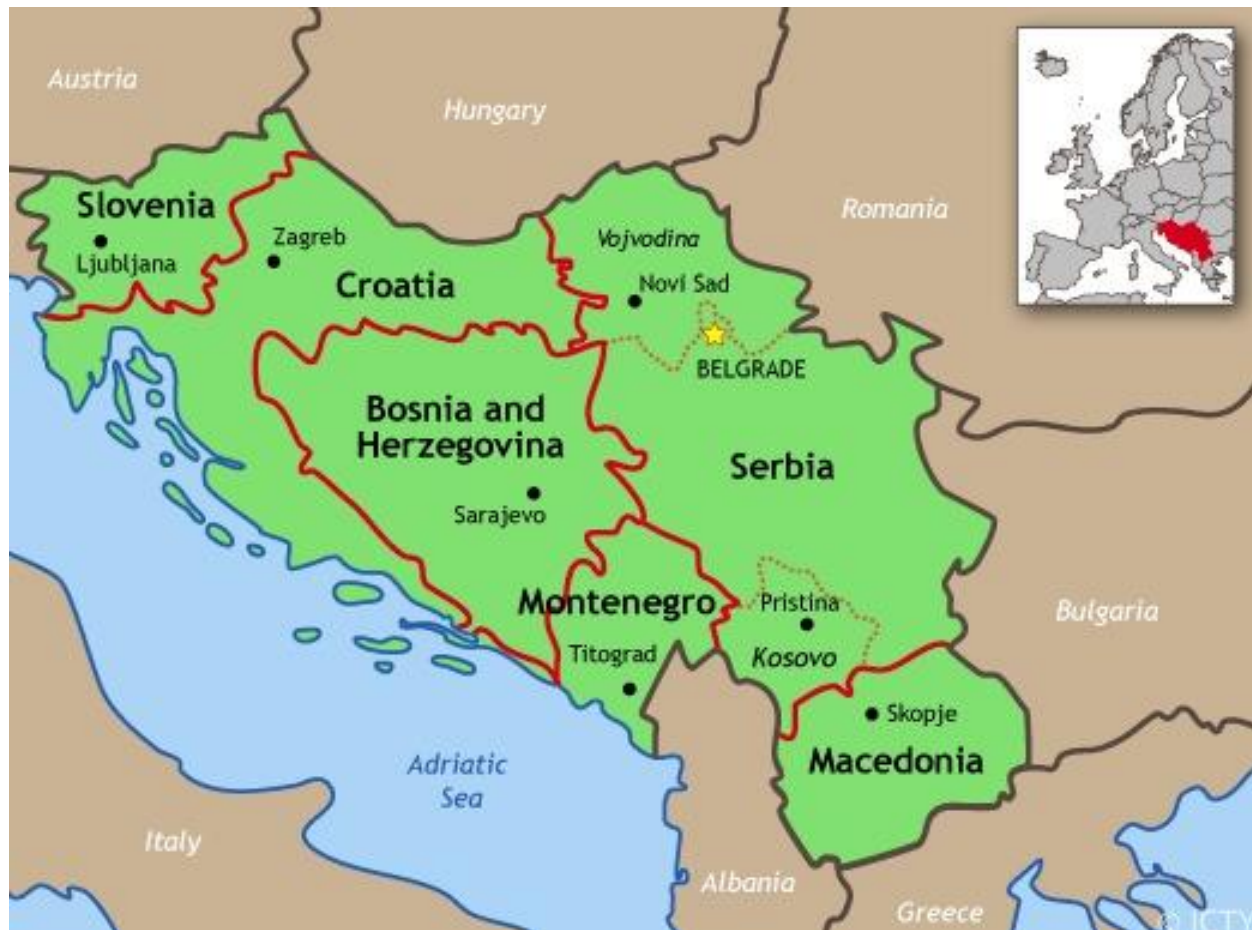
Austria
Hungary
Romania
Slovenia
Ljubljana
Zagreb
Croatia
Vojvodina
Novi Sad
BELGRADE
Bosnia and Herzegovina
Sarajevo
Serbia
Montenegro
Titograd
Pristina
Kosovo
Bulgaria
Skopje
Macedonia
Adriatic Sea
Italy
Albania
Greece
© ICTY